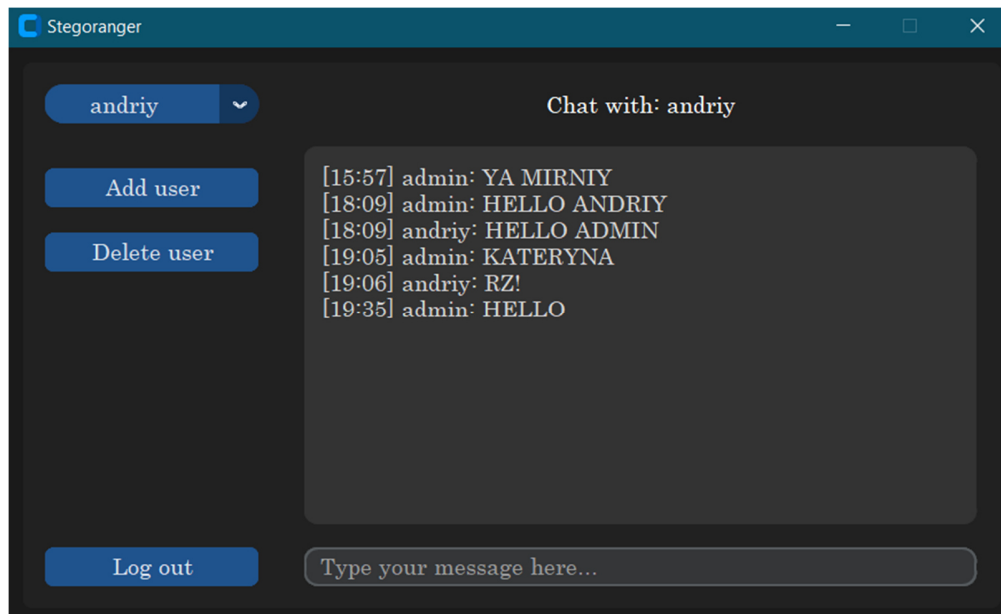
Stegoranger

andriy

Chat with: andriy

Add user

Delete user

[15:57] admin: YA MIRNIY
[18:09] admin: HELLO ANDRIY
[18:09] andriy: HELLO ADMIN
[19:05] admin: KATERYNA
[19:06] andriy: RZ!
[19:35] admin: HELLO

Log out

Type your message here...